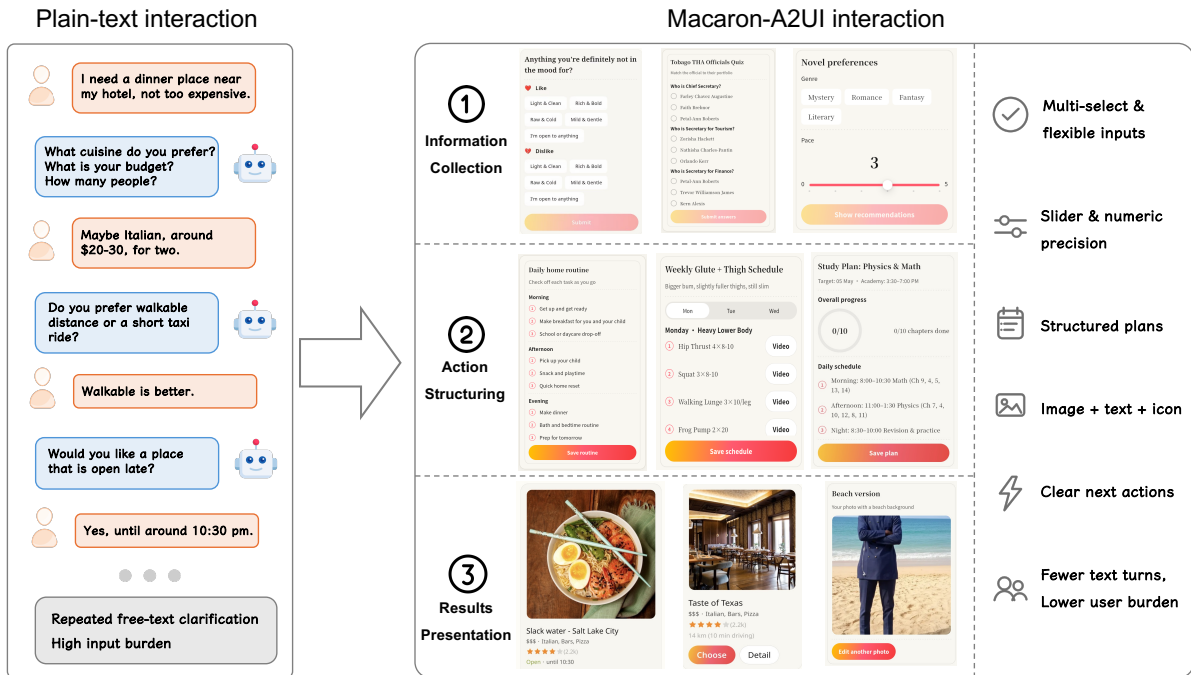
Plain-text interaction

I need a dinner place near my hotel, not too expensive.

What cuisine do you prefer? What is your budget? How many people?

Maybe Italian, around \$20-30, for two.

Do you prefer walkable distance or a short taxi ride?

Walkable is better.

Would you like a place that is open late?

Yes, until around 10:30 pm.

Repeated free-text clarification
High input burden

Macaron-A2UI interaction

① Information Collection

Anything you're definitely not in the mood for?
Like
Light & Clean
Rich & Bold
Raw & Cold
Mild & Gentle
I'm open to anything
Dislike
Light & Clean
Rich & Bold
Raw & Cold
Mild & Gentle
I'm open to anything
Submit

Tobago THA Officials Quiz
Match the official to their portfolio
Who is Chief Secretary?
Farley Chavez Augustine
Faith Brebnor
Petal-Ann Roberts
Who is Secretary for Tourism?
Zorisha Hackett
Nathisha Charles-Pantin
Orlando Kerr
Who is Secretary for Finance?
Petal-Ann Roberts
Trevor Williamson James
Rose Alexis
Submit answers

Novel preferences
Genre
Mystery
Romance
Fantasy
Literary
Pace
3
0
5
Show recommendations

② Action Structuring

Daily home routine
Check off each task as you go
Morning
Get up and get ready
Make breakfast for you and your child
School or daycare drop-off
Afternoon
Pick up your child
Snack and playtime
Quick home reset
Evening
Make dinner
Bath and bedtime routine
Prep for tomorrow
Save routine

Weekly Glute + Thigh Schedule
Bigger bum, slightly fuller thighs, still slim
Mon
Tue
Wed
Monday · Heavy Lower Body
1 Hip Thrust 4×8-10 Video
2 Squat 3×8-10 Video
3 Walking Lunge 3×10/leg Video
4 Frog Pump 2×20 Video
Save schedule

Study Plan: Physics & Math
Target: 05 May · Academy: 3:30–7:00 PM
Overall progress
0/10
0/10 chapters done
Daily schedule
Morning: 8:00–10:30 Math (Ch 9, 4, 5, 13, 14)
Afternoon: 11:00–1:30 Physics (Ch 7, 4, 10, 12, 8, 11)
Night: 8:30–10:00 Revision & practice
Save plan

③ Results Presentation

Slack water - Salt Lake City
\$\$\$ · Italian, Bars, Pizza
(2.2k)
Open · until 10:30

Taste of Texas
\$\$\$ · Italian, Bars, Pizza
(2.2k)
14 km (10 min driving)
Choose
Detail

Beach version
Your photo with a beach background
Edit another photo

Multi-select & flexible inputs
Slider & numeric precision
Structured plans
Image + text + icon
Clear next actions
Fewer text turns, Lower user burden